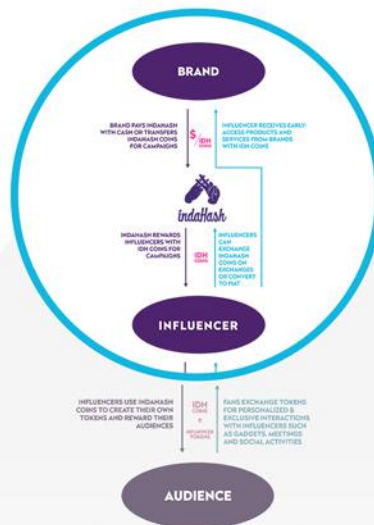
BRAND

BRAND PAYS INDAHASH WITH CASH OR TRANSFERS INDAHASH COINS FOR CAMPAIGNS

$/IDH

INFLUENCER RECEIVES EARLY-ACCESS PRODUCTS AND SERVICES FROM BRANDS WITH IDH COINS

indaHash

INDAHASH REWARDS INFLUENCERS WITH IDH COINS FOR CAMPAIGNS

IDH COINS

INFLUENCERS CAN EXCHANGE INDAHASH COINS ON EXCHANGES OR CONVERT TO FIAT

INFLUENCER

INFLUENCERS USE INDAHASH COINS TO CREATE THEIR OWN TOKENS AND REWARD THEIR AUDIENCES

IDH COINS + INFLUENCER TOKENS

FANS EXCHANGE TOKENS FOR PERSONALIZED & EXCLUSIVE INTERACTIONS WITH INFLUENCERS SUCH AS GADGETS, MEETINGS AND SOCIAL ACTIVITIES

AUDIENCE